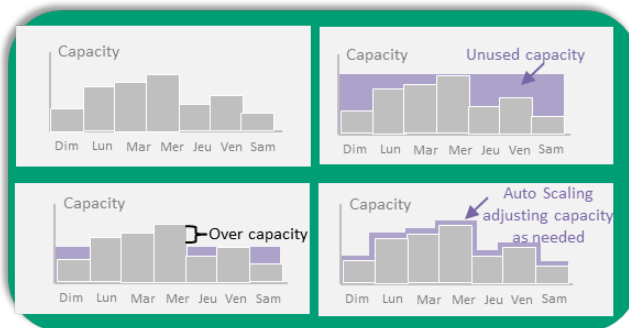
Capacity

Dim Lun Mar Mer Jeu Ven Sam

Capacity

Unused capacity

Dim Lun Mar Mer Jeu Ven Sam

Capacity

Over capacity

Dim Lun Mar Mer Jeu Ven Sam

Capacity

Auto Scaling adjusting capacity as needed

Dim Lun Mar Mer Jeu Ven Sam